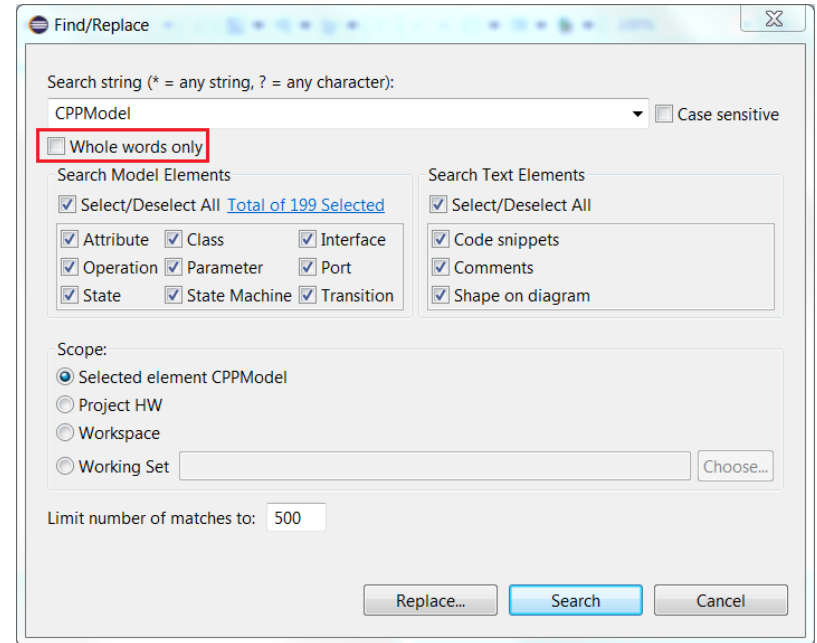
Find/Replace

Search string (* = any string, ? = any character):

CPPModel

Case sensitive

Whole words only

Search Model Elements

Select/Deselect All Total of 199 Selected

Attribute
Class
Interface
Operation
Parameter
Port
State
State Machine
Transition

Search Text Elements

Select/Deselect All

Code snippets
Comments
Shape on diagram

Scope:

Selected element CPPModel
Project HW
Workspace
Working Set

Choose...

Limit number of matches to: 500

Replace...
Search
Cancel